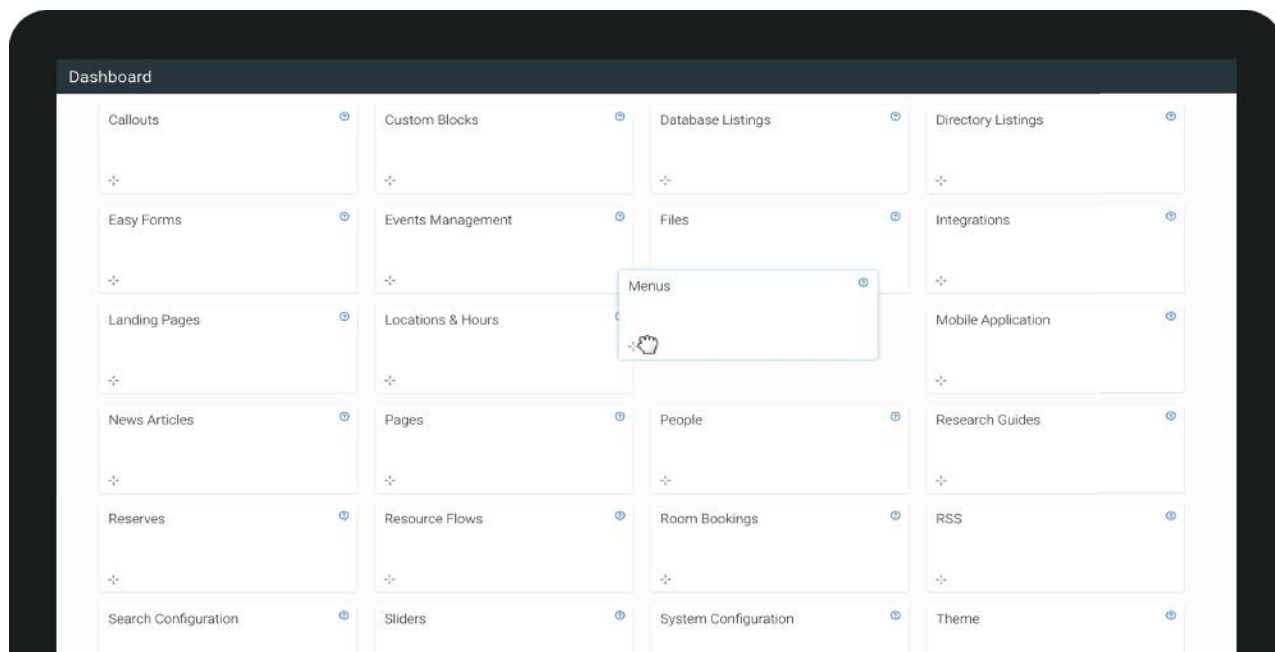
Dashboard

Callouts

Custom Blocks

Database Listings

Directory Listings

Easy Forms

Events Management

Files

Integrations

Menus

Landing Pages

Locations & Hours

Mobile Application

News Articles

Pages

People

Research Guides

Reserves

Resource Flows

Room Bookings

RSS

Search Configuration

Sliders

System Configuration

Theme